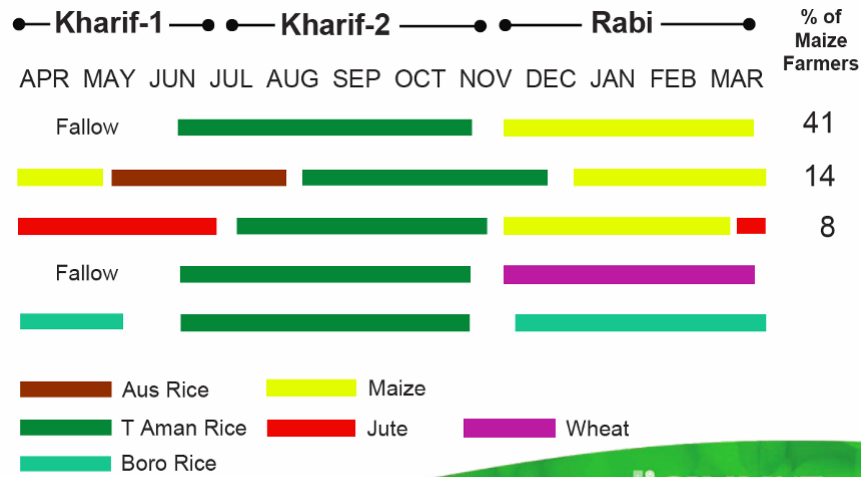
Kharif-1 Kharif-2 Rabi

% of Maize Farmers

| APR | MAY | JUN | JUL | AUG | SEP | OCT | NOV | DEC | JAN | FEB | MAR |
|---|---|---|---|---|---|---|---|---|---|---|---|

Fallow 41

14

8

Fallow

Aus Rice
Maize
T Aman Rice
Jute
Wheat
Boro Rice